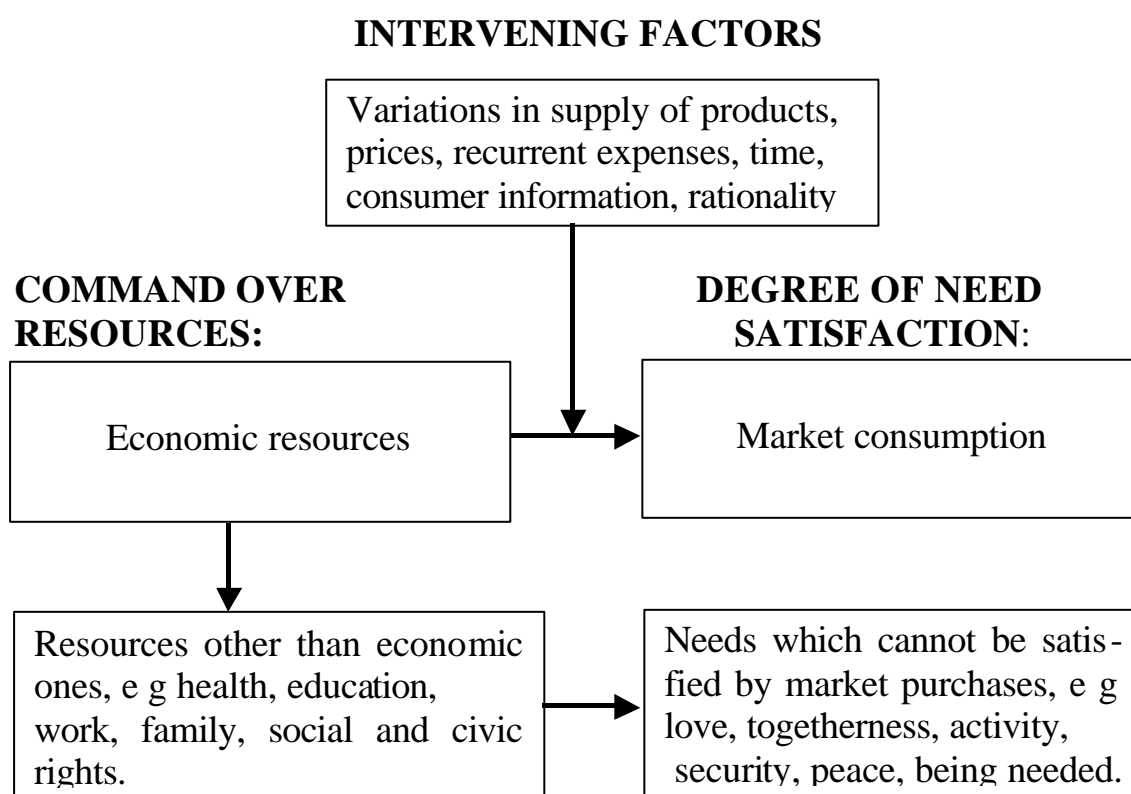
INTERVENING FACTORS

Variations in supply of products, prices, recurrent expenses, time, consumer information, rationality

COMMAND OVER RESOURCES:

DEGREE OF NEED SATISFACTION:

Economic resources

Market consumption

Resources other than economic ones, e g health, education, work, family, social and civic rights.

Needs which cannot be satisfied by market purchases, e g love, togetherness, activity, security, peace, being needed.